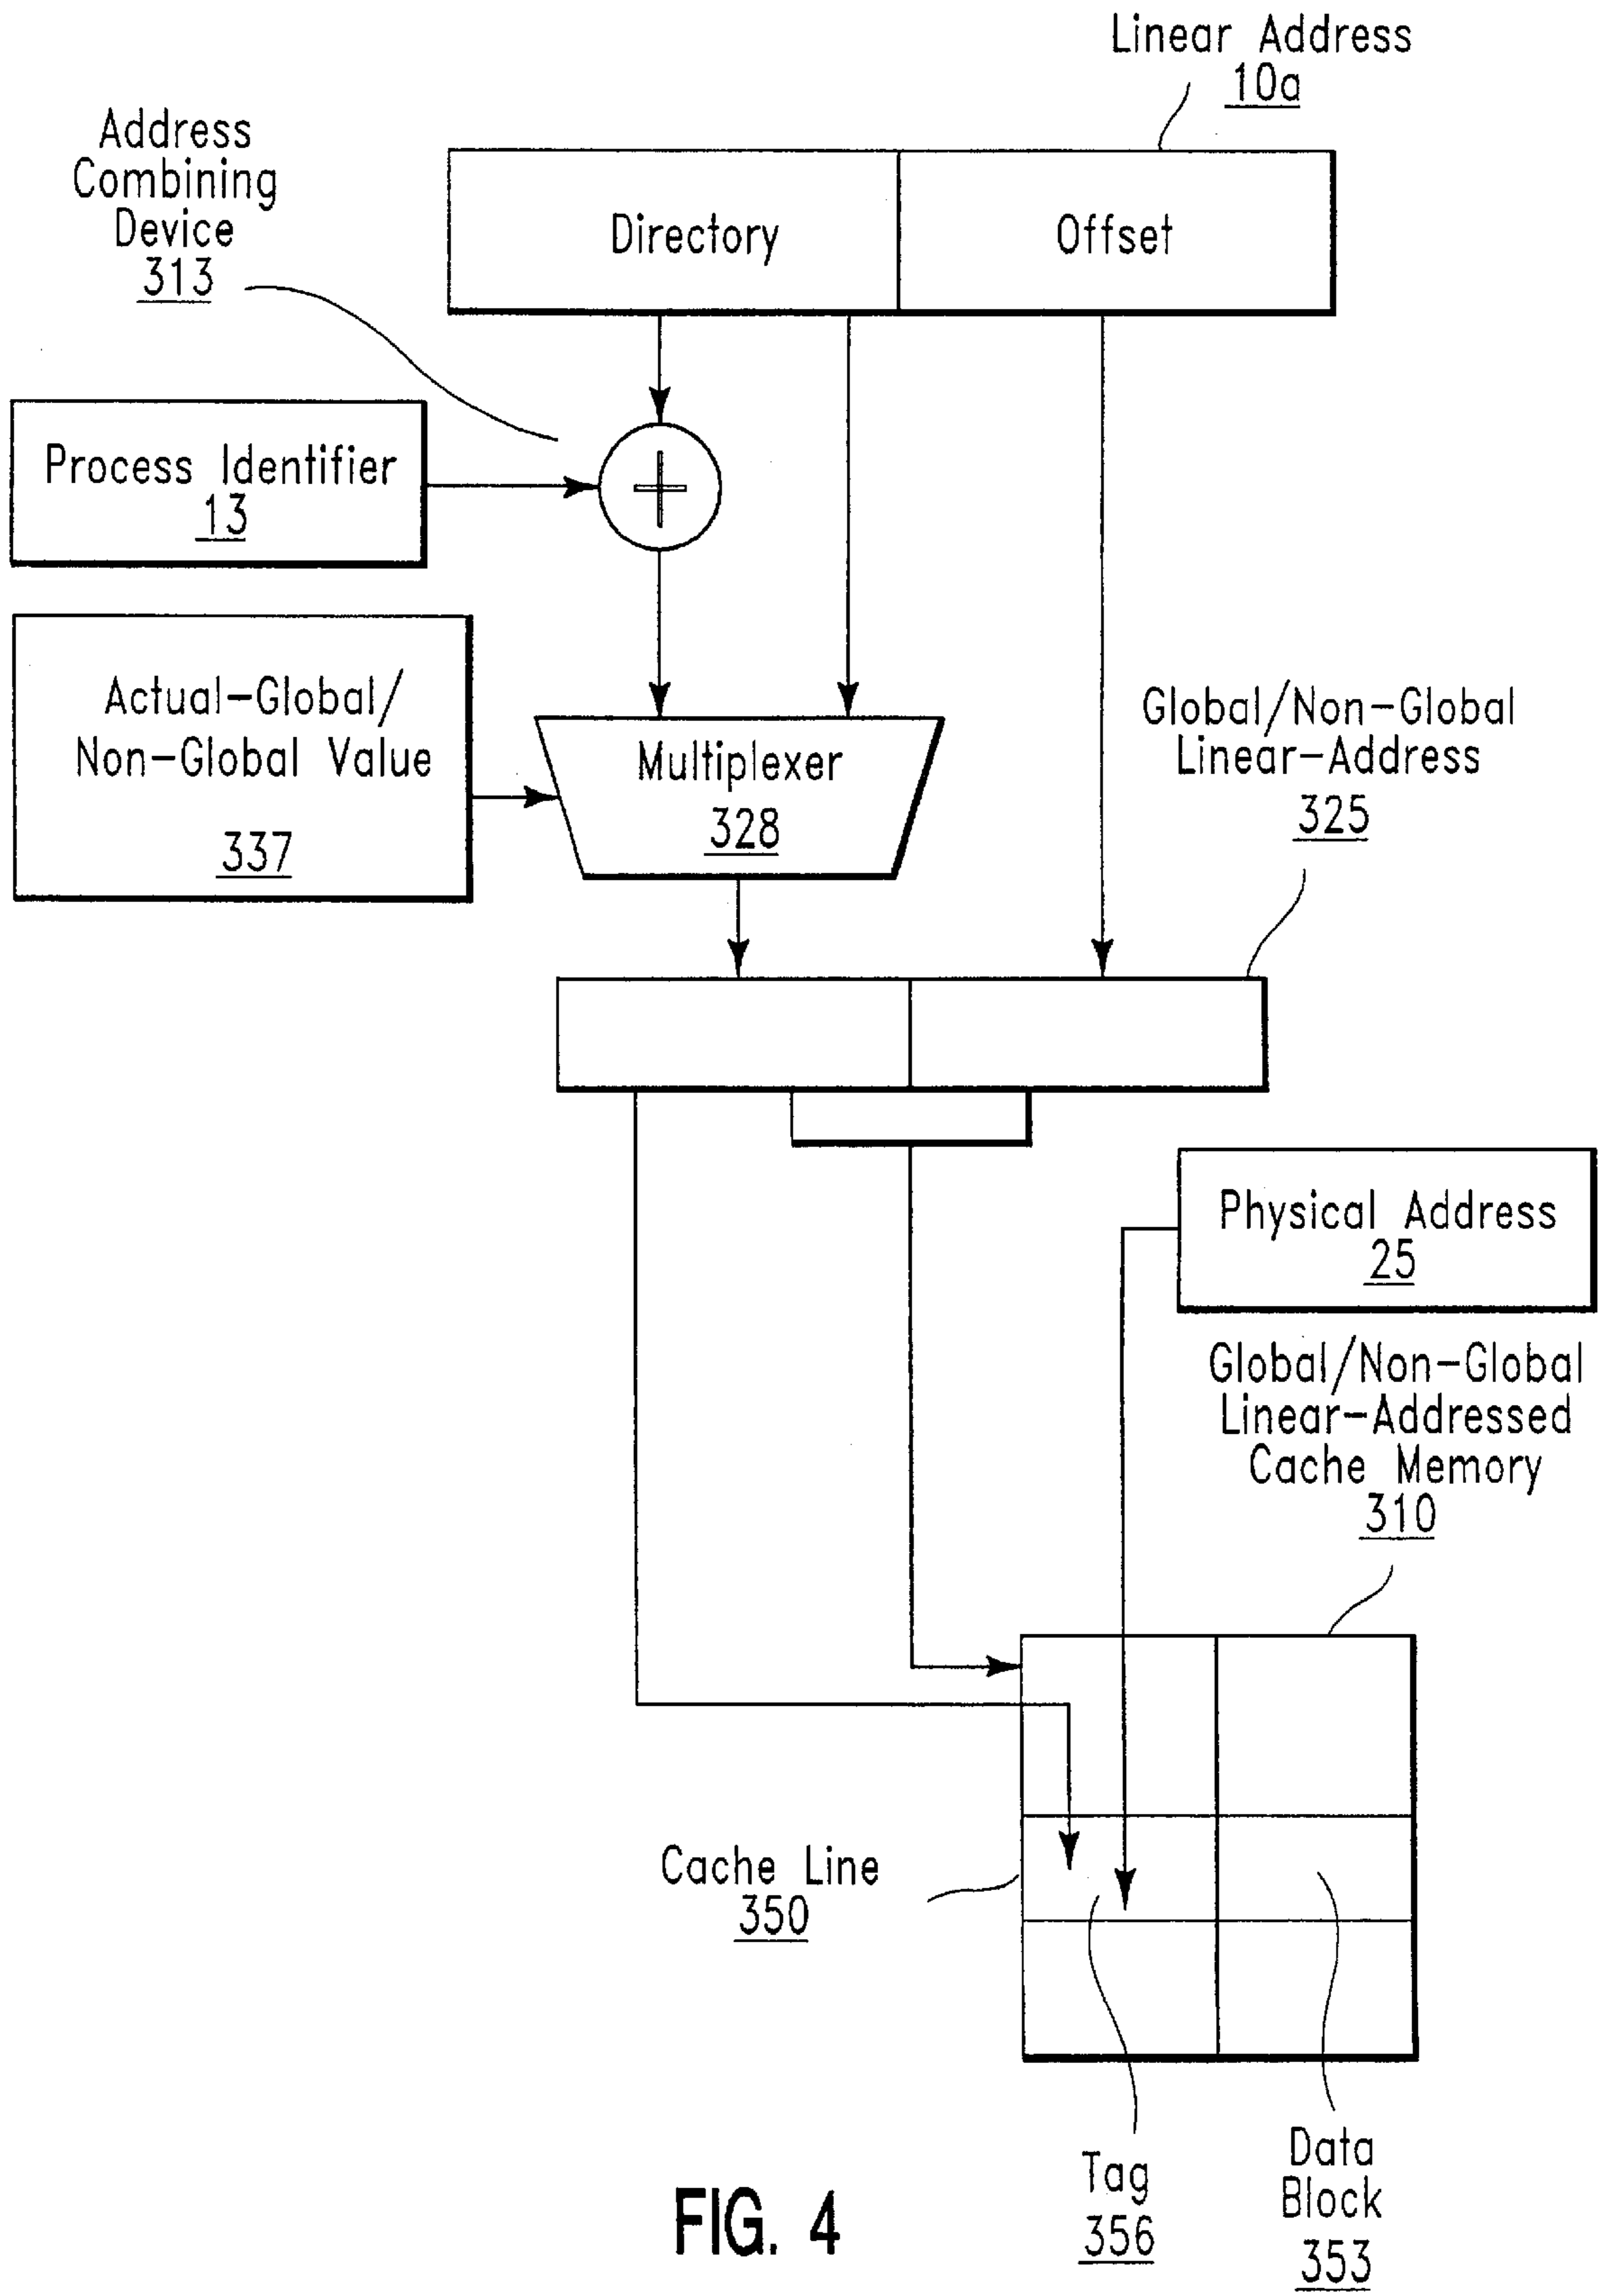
Linear Address
10a

Address
Combining
Device
313

Directory

Offset

Process Identifier
13

Actual-Global/
Non-Global Value
337

Multiplexer
328

Global/Non-Global
Linear-Address
325

Physical Address
25

Global/Non-Global
Linear-Addressed
Cache Memory
310

Cache Line
350

Tag
356

Data
Block
353

FIG. 4